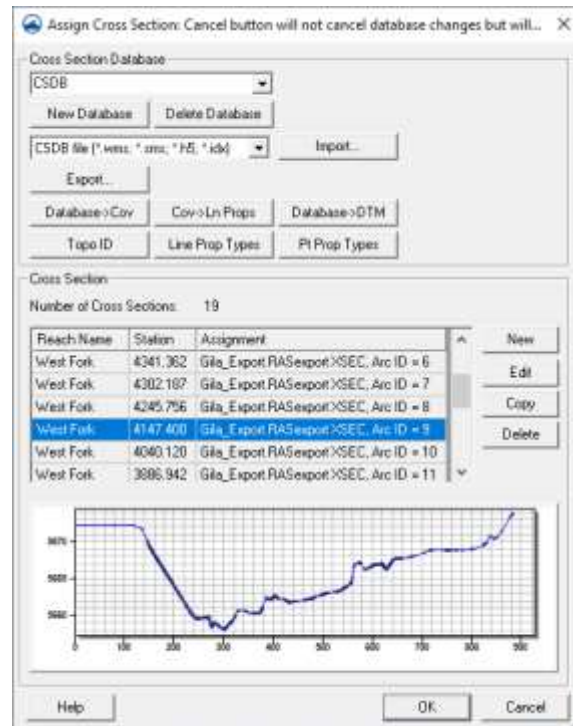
Assign Cross Section: Cancel button will not cancel database changes but will... ×

Cross Section Database

CSDB

New Database | Delete Database

CSDB file (*.wmsc, *.cms, *.h5, *.idx) | Import...

Export...

Database->Cov | Cov->Ln Props | Database->DTM

Topo ID | Line Prop Types | Pt Prop Types

Cross Section

Number of Cross Sections: 19

| Reach Name | Station | Assignment |
|---|---|---|
| West Fork | 4341.362 | Gila_Export RASexport XSEC, Arc ID = 6 |
| West Fork | 4302.187 | Gila_Export RASexport XSEC, Arc ID = 7 |
| West Fork | 4245.756 | Gila_Export RASexport XSEC, Arc ID = 8 |
| West Fork | 4147.400 | Gila_Export RASexport XSEC, Arc ID = 9 |
| West Fork | 4040.120 | Gila_Export RASexport XSEC, Arc ID = 10 |
| West Fork | 3886.942 | Gila_Export RASexport XSEC, Arc ID = 11 |

New
Edit
Copy
Delete

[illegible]
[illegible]
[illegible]

0 100 200 300 400 500 600 700 800 900

Help | OK | Cancel